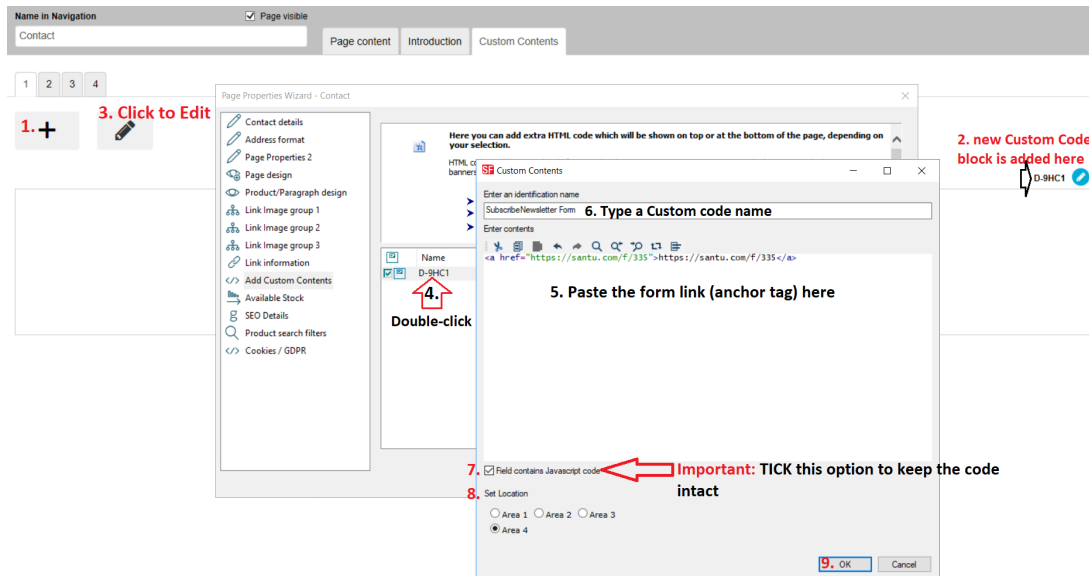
Name in Navigation
Page visible
Contact
Page content | Introduction | Custom Contents

1 2 3 4

1. +
3. Click to Edit

2. new Custom Code block is added here
D-9HC1

Page Properties Wizard - Contact

Contact details
Address format
Page Properties 2
Page design
Product/Paragraph design
Link Image group 1
Link Image group 2
Link Image group 3
Link information
Add Custom Contents
Available Stock
SEO Details
Product search filters
Cookies / GDPR

Here you can add extra HTML code which will be shown on top or at the bottom of the page, depending on your selection.

HTML co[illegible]
banners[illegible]

Name
D-9HC1
4.
Double-click

Custom Contents

Enter an identification name
SubscribeNewsletter Form 6. Type a Custom code name
Enter contents
<a href="https://santu.com/f/335">https://santu.com/f/335</a>

5. Paste the form link (anchor tag) here

7. Field contains Javascript code
Important: TICK this option to keep the code intact
8. Set Location
Area 1 Area 2 Area 3
Area 4

9. OK Cancel